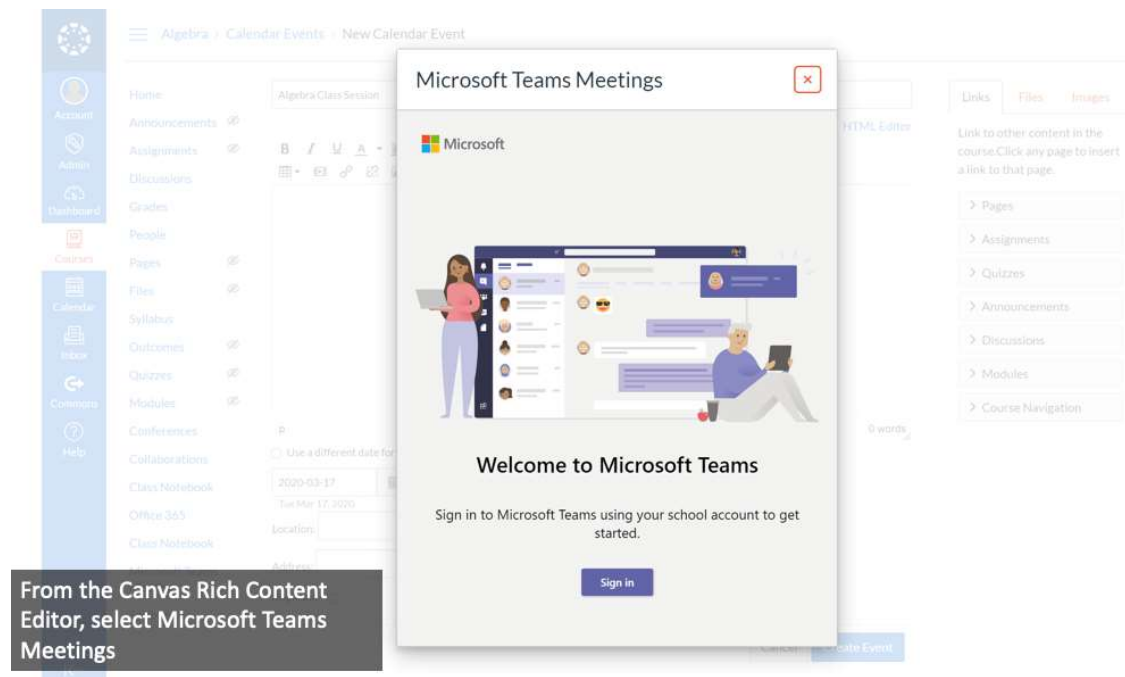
Algebra > Calendar Events > New Calendar Event

Account
Admin
Dashboard
Courses
Calendar
Inbox
Commons
Help

Home
Announcements
Assignments
Discussions
Grades
People
Pages
Files
Syllabus
Outcomes
Quizzes
Modules
Conferences
Collaborations
Class Notebook
Office 365
Class Notebook

Algebra Class Session

HTML Editor

p
0 words

Use a different date for
2020-03-17
Tue Mar 17, 2020
Location:
Address:

Cancel
Create Event

Links Files Images

Link to other content in the course.Click any page to insert a link to that page.

> Pages
> Assignments
> Quizzes
> Announcements
> Discussions
> Modules
> Course Navigation

Microsoft Teams Meetings
×

Microsoft

Welcome to Microsoft Teams

Sign in to Microsoft Teams using your school account to get started.

Sign in

From the Canvas Rich Content Editor, select Microsoft Teams Meetings